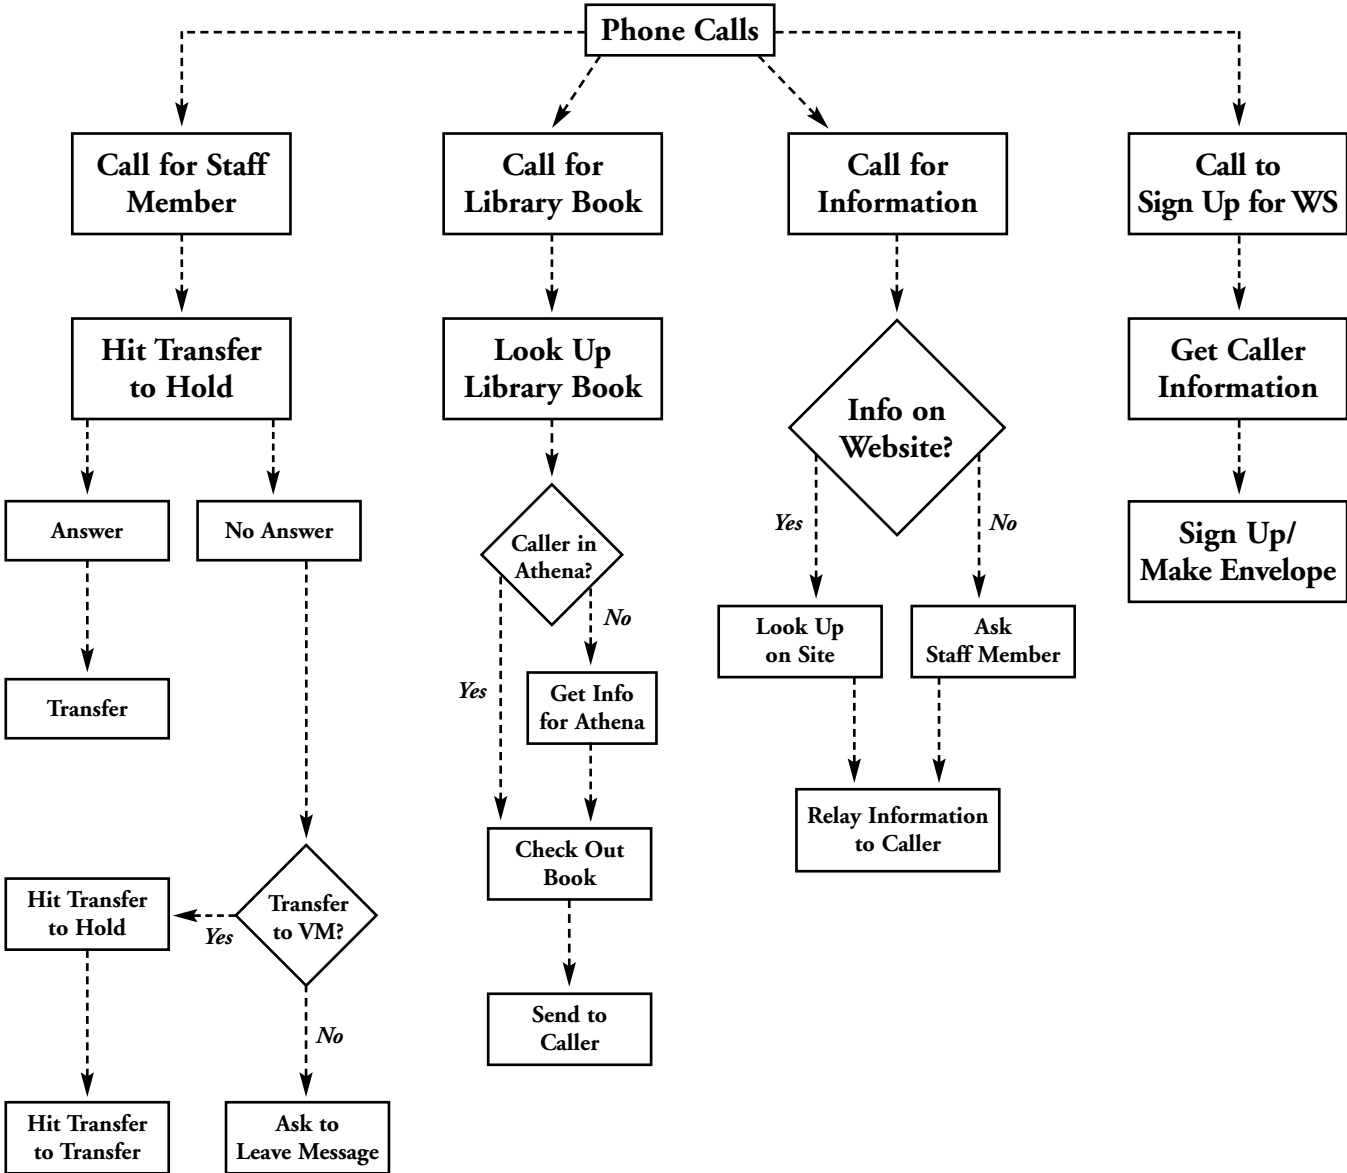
Phone Calls

Call for Staff Member

Hit Transfer to Hold

Answer

Transfer

No Answer

Transfer to VM?

Yes

Hit Transfer to Hold

Hit Transfer to Transfer

No

Ask to Leave Message

Call for Library Book

Look Up Library Book

Caller in Athena?

No

Get Info for Athena

Yes

Check Out Book

Send to Caller

Call for Information

Info on Website?

Yes

Look Up on Site

No

Ask Staff Member

Relay Information to Caller

Call to Sign Up for WS

Get Caller Information

Sign Up/ Make Envelope